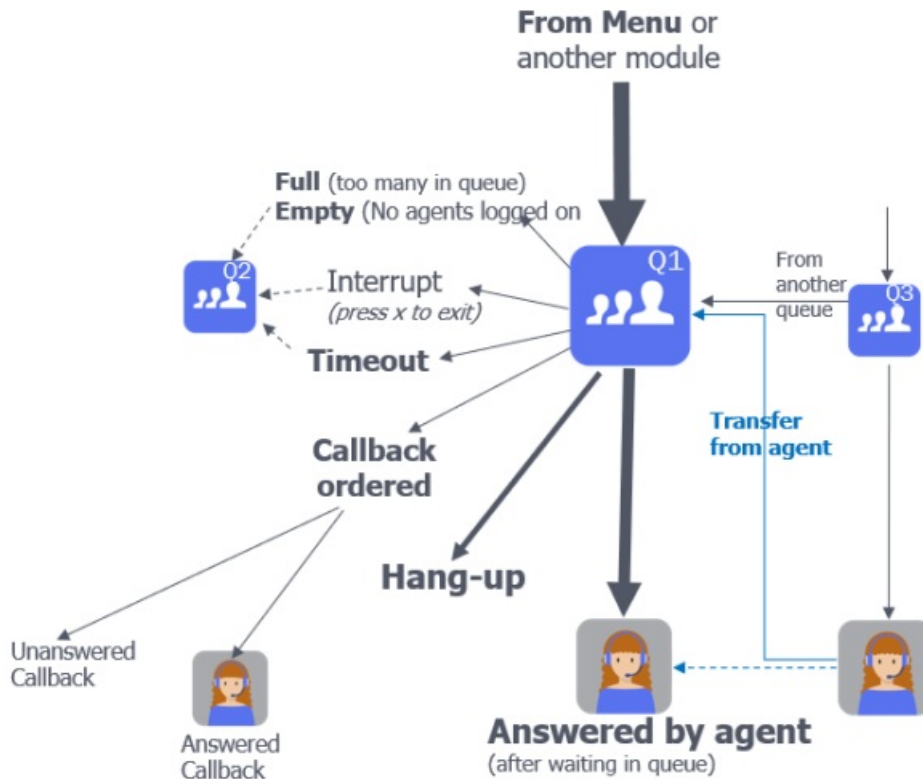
From Menu or another module

Full (too many in queue)
Empty (No agents logged on

Q2

Interrupt
(press x to exit)

Timeout

Q1

From another queue

Q3

Transfer from agent

Callback ordered

Hang-up

Unanswered Callback

Answered Callback

Answered by agent
(after waiting in queue)